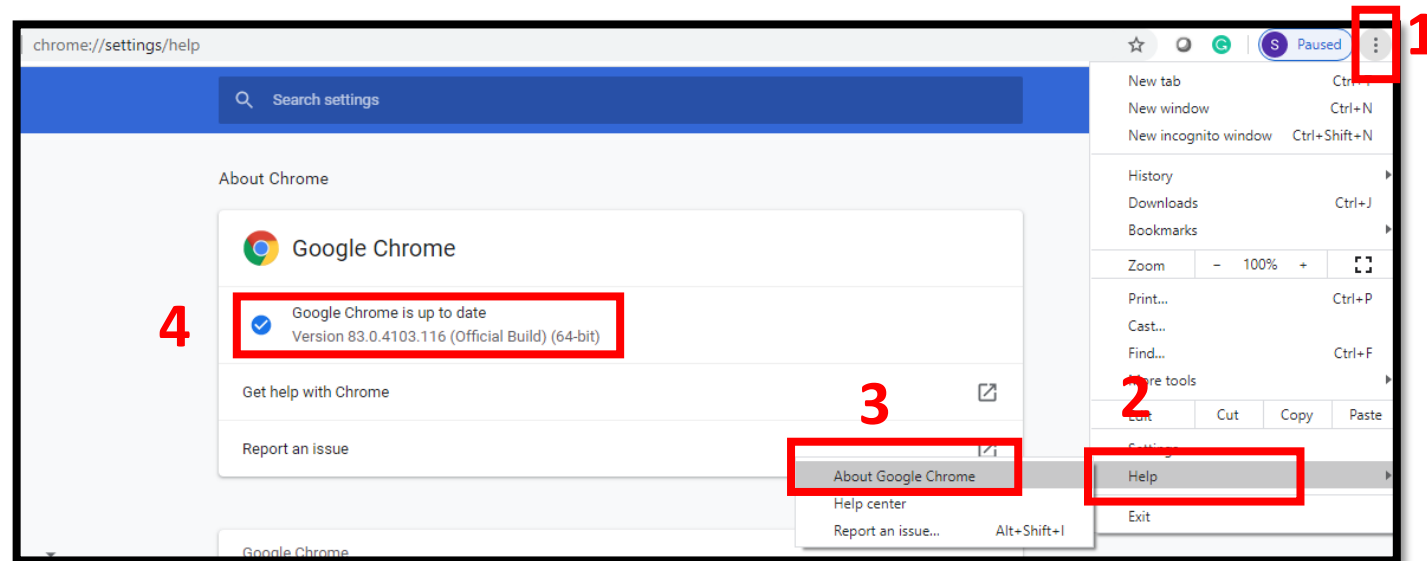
chrome://settings/help

S Paused

1

Search settings

About Chrome

Google Chrome

4

Google Chrome is up to date
Version 83.0.4103.116 (Official Build) (64-bit)

Get help with Chrome

Report an issue

Google Chrome

New tab Ctrl+T
New window Ctrl+N
New incognito window Ctrl+Shift+N

History
Downloads Ctrl+J
Bookmarks

Zoom – 100% +

Print... Ctrl+P
Cast...
Find... Ctrl+F
More tools

2

Edit Cut Copy Paste

Settings

3

Help

About Google Chrome
Help center
Report an issue... Alt+Shift+I

Exit